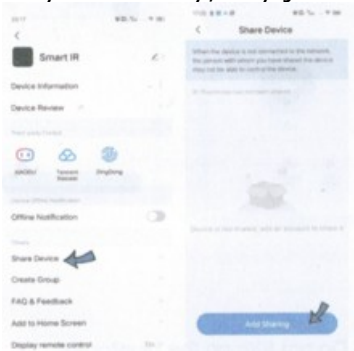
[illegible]

<

Smart IR

Device Information

Device Review

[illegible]

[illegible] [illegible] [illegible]

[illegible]

Offline Notification

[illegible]

Share Device

Create Group

FAQ & Feedback

Add to Home Screen

Display remote control

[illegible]

<

Share Device

When the device is not connected to the network, the person with whom you have shared the device may not be able to control the device.

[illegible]

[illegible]

Add Sharing